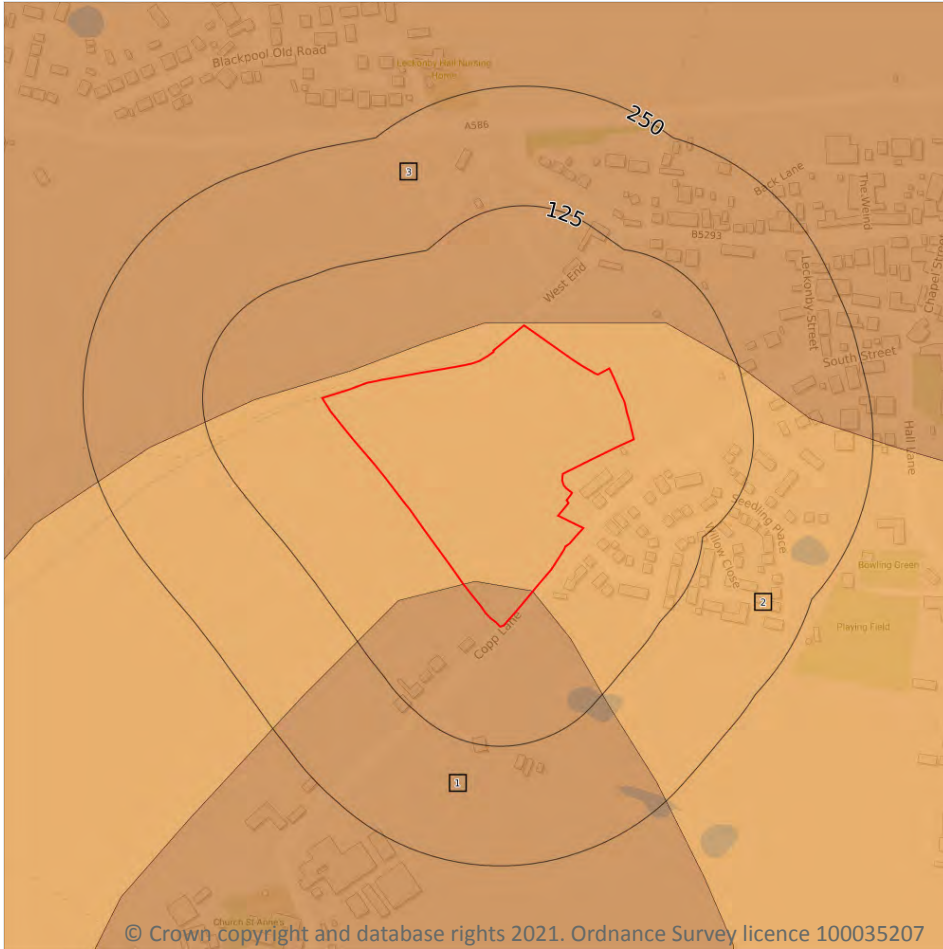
Blackpool Old Road

Leckonby Hall Nursing Home

250

A586

3

125

Back Lane

The Weind

B5293

West End

Leckonby Street

Chapel Street

South Street

Hall Lane

Seedling Place

Willow Close

2

Bowling Green

Playing Field

Copp Lane

1

Church St Anne's

© Crown copyright and database rights 2021. Ordnance Survey licence 100035207